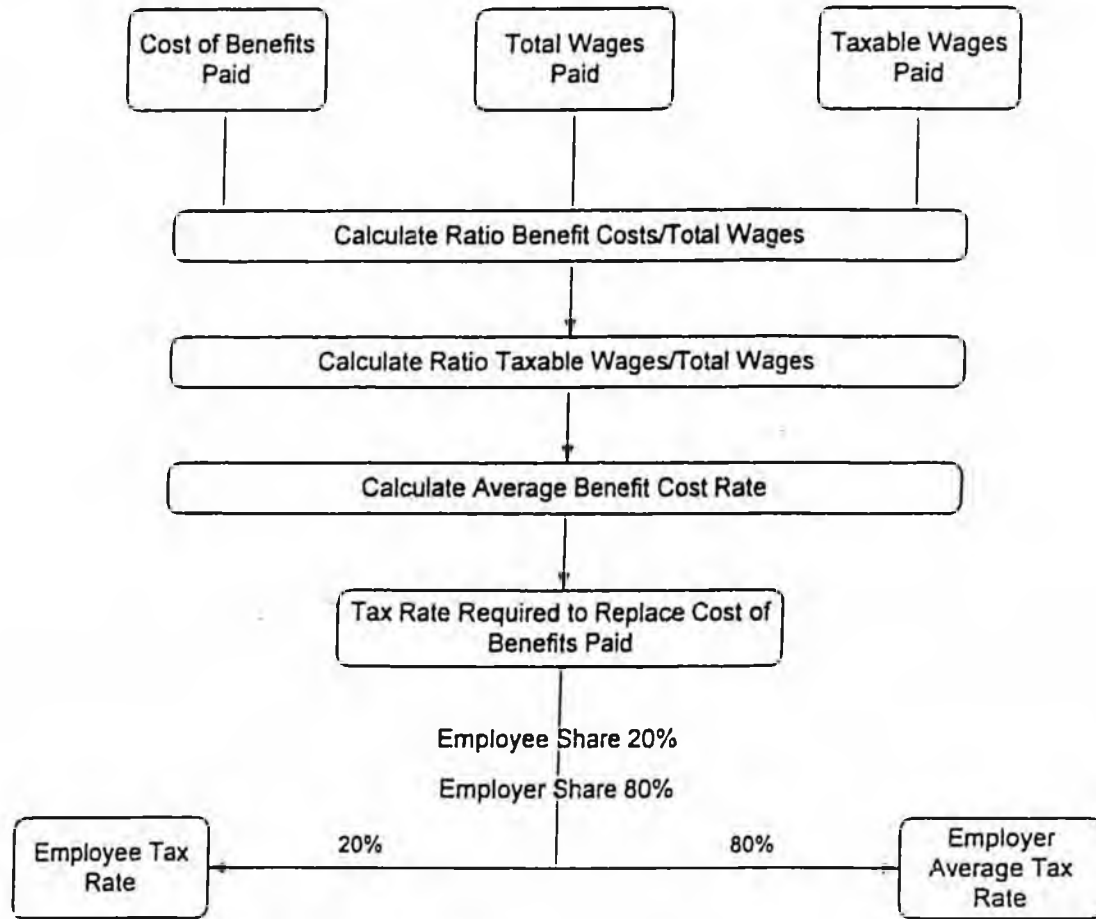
Cost of Benefits Paid

Total Wages Paid

Taxable Wages Paid

Calculate Ratio Benefit Costs/Total Wages

Calculate Ratio Taxable Wages/Total Wages

Calculate Average Benefit Cost Rate

Tax Rate Required to Replace Cost of Benefits Paid

Employee Share 20%

Employer Share 80%

20%

80%

Employee Tax Rate

Employer Average Tax Rate